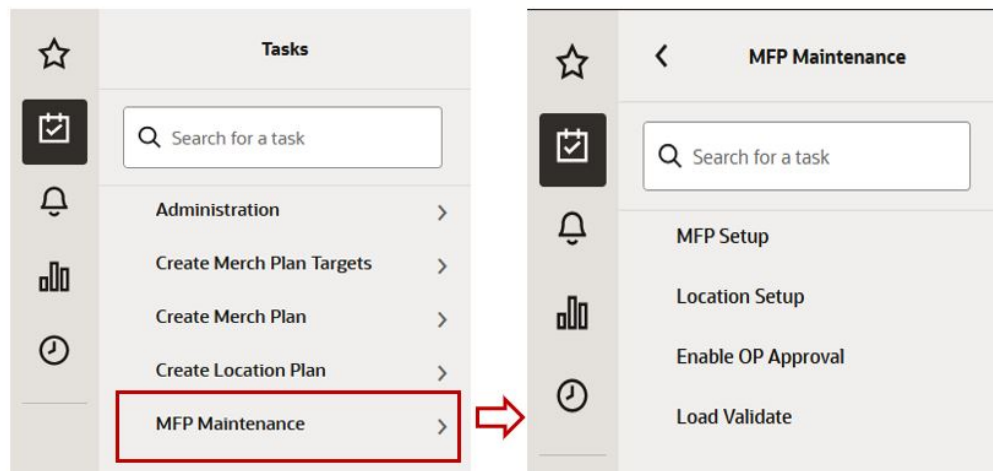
Tasks

Search for a task

Administration

Create Merch Plan Targets

Create Merch Plan

Create Location Plan

MFP Maintenance

MFP Maintenance

Search for a task

MFP Setup

Location Setup

Enable OP Approval

Load Validate